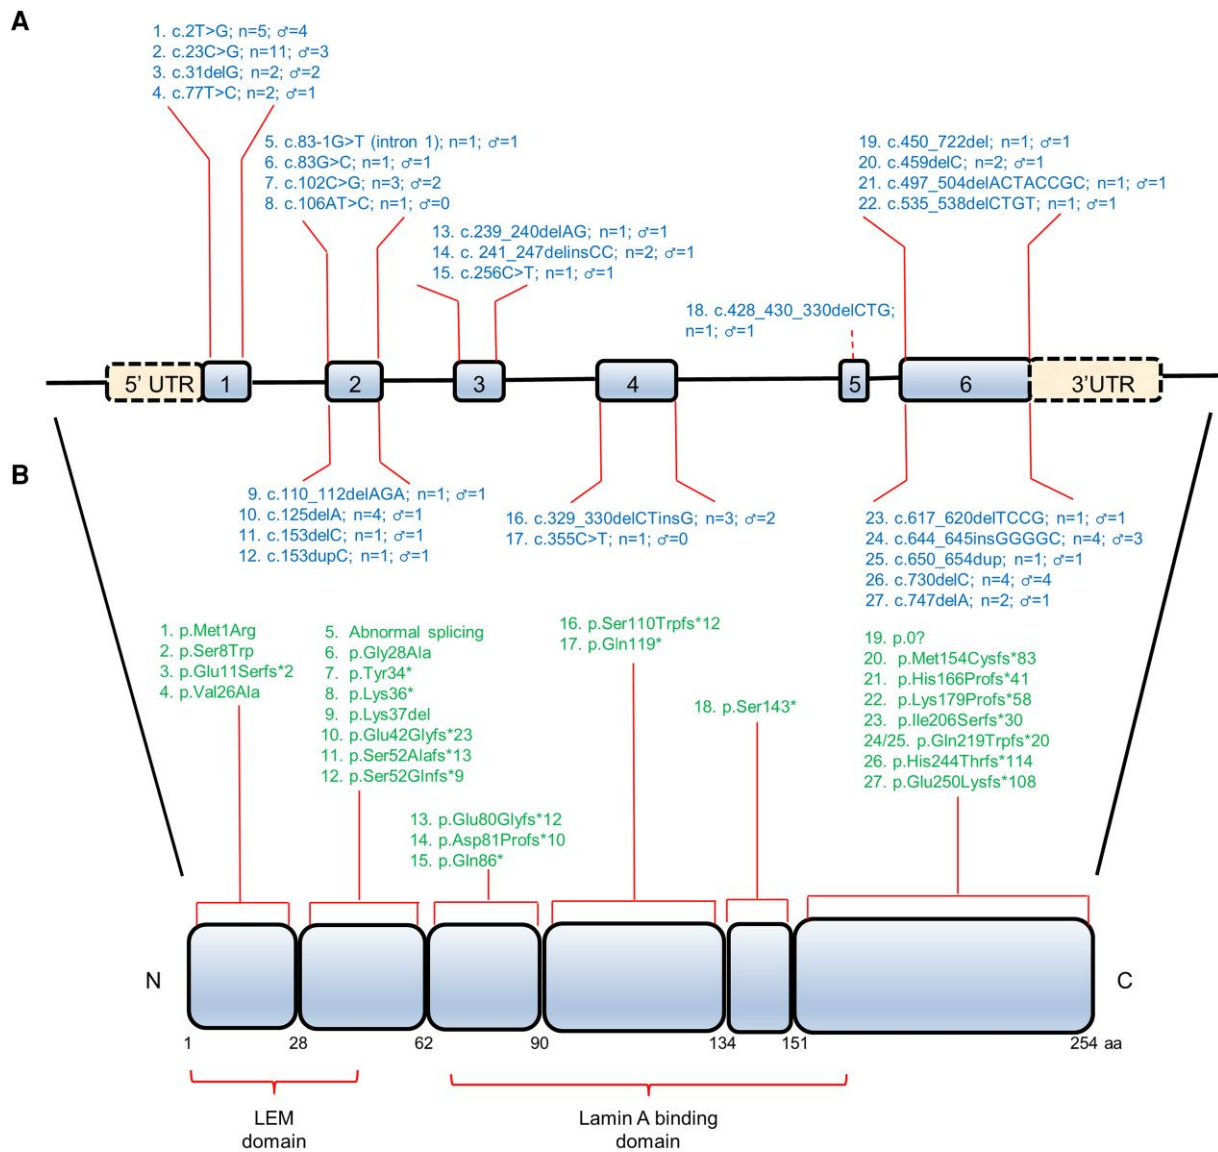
A

1. c.2T>G; n=5; ♂=4
2. c.23C>G; n=11; ♂=3
3. c.31delG; n=2; ♂=2
4. c.77T>C; n=2; ♂=1

5. c.83-1G>T (intron 1); n=1; ♂=1
6. c.83G>C; n=1; ♂=1
7. c.102C>G; n=3; ♂=2
8. c.106AT>C; n=1; ♂=0

13. c.239_240delAG; n=1; ♂=1
14. c. 241_247delinsCC; n=2; ♂=1
15. c.256C>T; n=1; ♂=1

18. c.428_430_330delCTG; n=1; ♂=1

19. c.450_722del; n=1; ♂=1
20. c.459delC; n=2; ♂=1
21. c.497_504delACTACCGC; n=1; ♂=1
22. c.535_538delCTGT; n=1; ♂=1

5' UTR 1 2 3 4 5 6 3'UTR

B

9. c.110_112delAGA; n=1; ♂=1
10. c.125delA; n=4; ♂=1
11. c.153delC; n=1; ♂=1
12. c.153dupC; n=1; ♂=1

16. c.329_330delCTinsG; n=3; ♂=2
17. c.355C>T; n=1; ♂=0

23. c.617_620delTCCG; n=1; ♂=1
24. c.644_645insGGGGC; n=4; ♂=3
25. c.650_654dup; n=1; ♂=1
26. c.730delC; n=4; ♂=4
27. c.747delA; n=2; ♂=1

1. p.Met1Arg
2. p.Ser8Trp
3. p.Glu11Serfs*2
4. p.Val26Ala

5. Abnormal splicing
6. p.Gly28Ala
7. p.Tyr34*
8. p.Lys36*
9. p.Lys37del
10. p.Glu42Glyfs*23
11. p.Ser52Alafs*13
12. p.Ser52Glnfs*9

16. p.Ser110Trpfs*12
17. p.Gln119*

18. p.Ser143*

19. p.0?
20. p.Met154Cysfs*83
21. p.His166Profs*41
22. p.Lys179Profs*58
23. p.Ile206Serfs*30
24/25. p.Gln219Trpfs*20
26. p.His244Thrfs*114
27. p.Glu250Lysfs*108

13. p.Glu80Glyfs*12
14. p.Asp81Profs*10
15. p.Gln86*

N C

1 28 62 90 134 151 254 aa

LEM domain

Lamin A binding domain